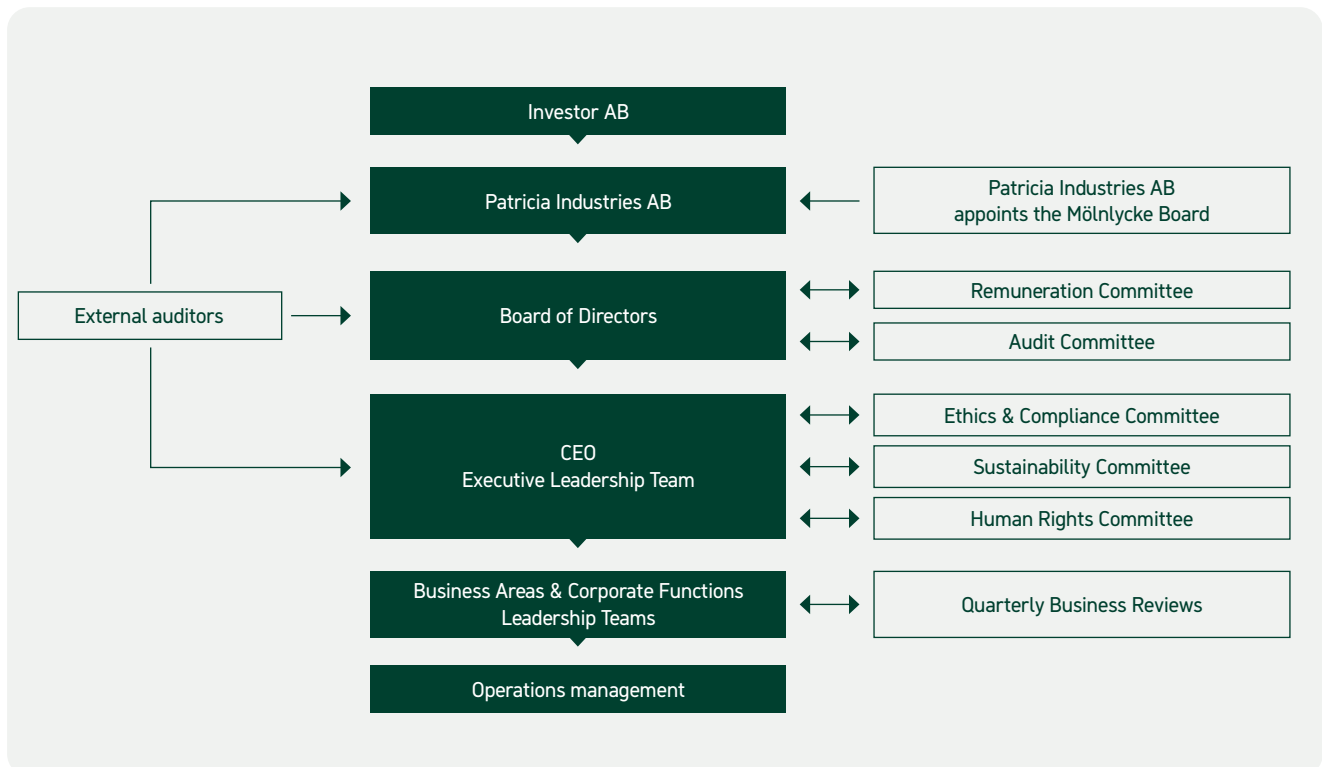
Investor AB

Patricia Industries AB

Patricia Industries AB appoints the Mölnlycke Board

External auditors

Board of Directors

Remuneration Committee

Audit Committee

CEO
Executive Leadership Team

Ethics & Compliance Committee

Sustainability Committee

Human Rights Committee

Business Areas & Corporate Functions Leadership Teams

Quarterly Business Reviews

Operations management